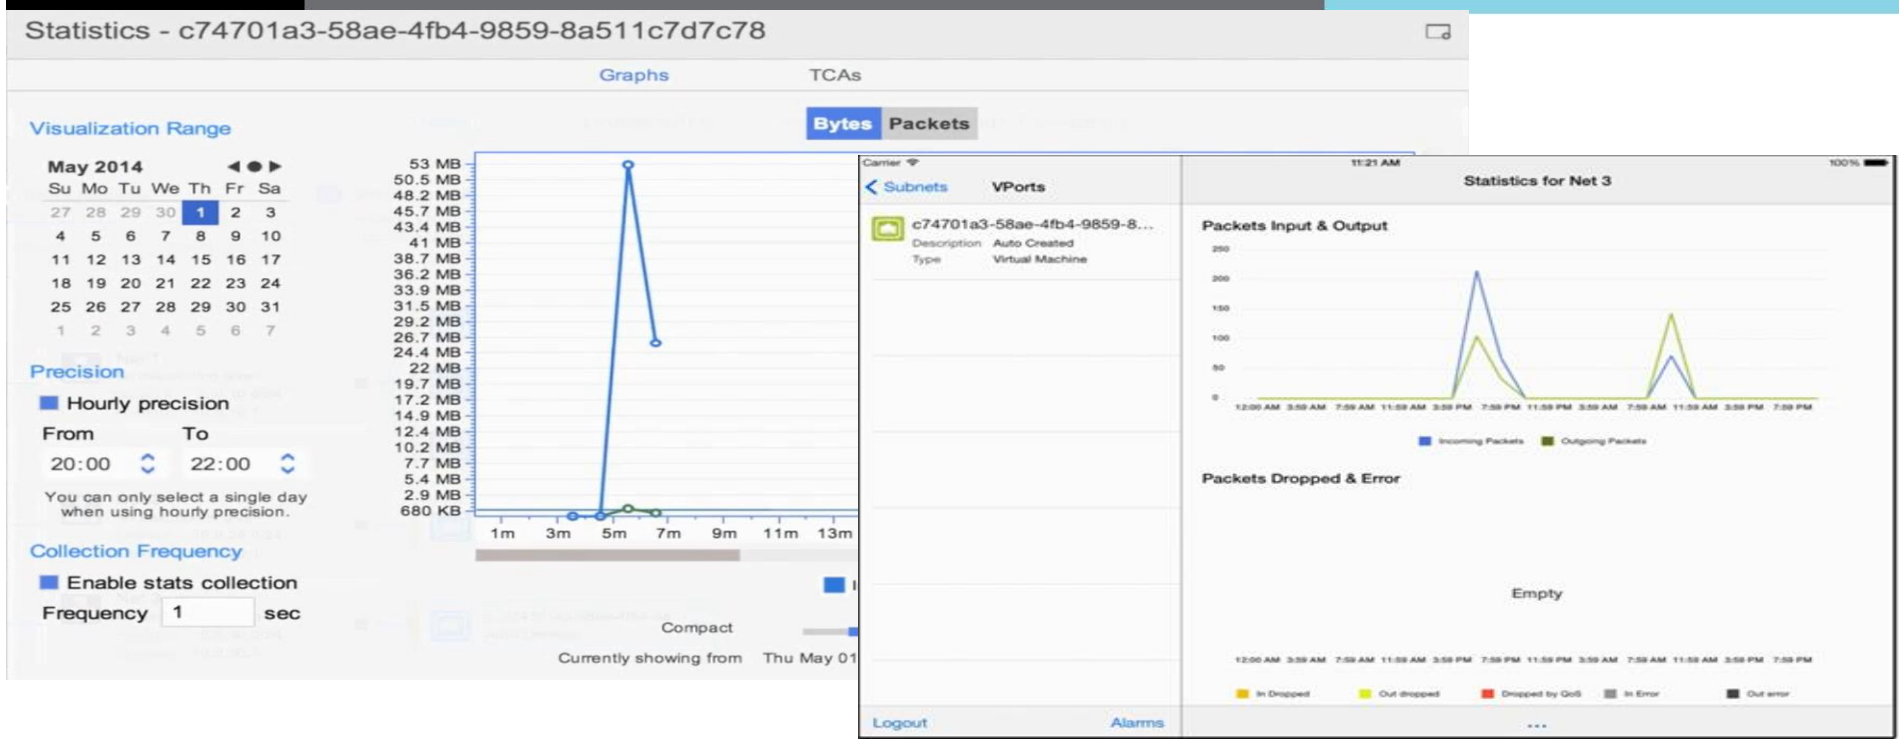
Statistics - c74701a3-58ae-4fb4-9859-8a511c7d7c78

Graphs TCAs

Visualization Range

May 2014

| Su | Mo | Tu | We | Th | Fr | Sa |
|---|---|---|---|---|---|---|
| 27 | 28 | 29 | 30 | 1 | 2 | 3 |
| 4 | 5 | 6 | 7 | 8 | 9 | 10 |
| 11 | 12 | 13 | 14 | 15 | 16 | 17 |
| 18 | 19 | 20 | 21 | 22 | 23 | 24 |
| 25 | 26 | 27 | 28 | 29 | 30 | 31 |
| 1 | 2 | 3 | 4 | 5 | 6 | 7 |

Precision

Hourly precision

From To

20:00 22:00

You can only select a single day when using hourly precision.

Collection Frequency

Enable stats collection

Frequency 1 sec

Bytes Packets

53 MB
50.5 MB
48.2 MB
45.7 MB
43.4 MB
41 MB
38.7 MB
36.2 MB
33.9 MB
31.5 MB
29.2 MB
26.7 MB
24.4 MB
22 MB
19.7 MB
17.2 MB
14.9 MB
12.4 MB
10.2 MB
7.7 MB
5.4 MB
2.9 MB
680 KB

1m 3m 5m 7m 9m 11m 13m

Compact

Currently showing from Thu May 01

Carrier 11:21 AM 100%

Subnets VPorts

c74701a3-58ae-4fb4-9859-8...
Description Auto Created
Type Virtual Machine

Logout Alarms

Statistics for Net 3

Packets Input & Output

250
200
150
100
50
0

12:00 AM 3:59 AM 7:59 AM 11:59 AM 3:59 PM 7:59 PM 11:59 PM 3:59 AM 7:59 AM 11:59 AM 3:59 PM 7:59 PM

Incoming Packets Outgoing Packets

Packets Dropped & Error

Empty

12:00 AM 3:59 AM 7:59 AM 11:59 AM 3:59 PM 7:59 PM 11:59 PM 3:59 AM 7:59 AM 11:59 AM 3:59 PM 7:59 PM

In Dropped Out dropped Dropped by QoS In Error Out error

...